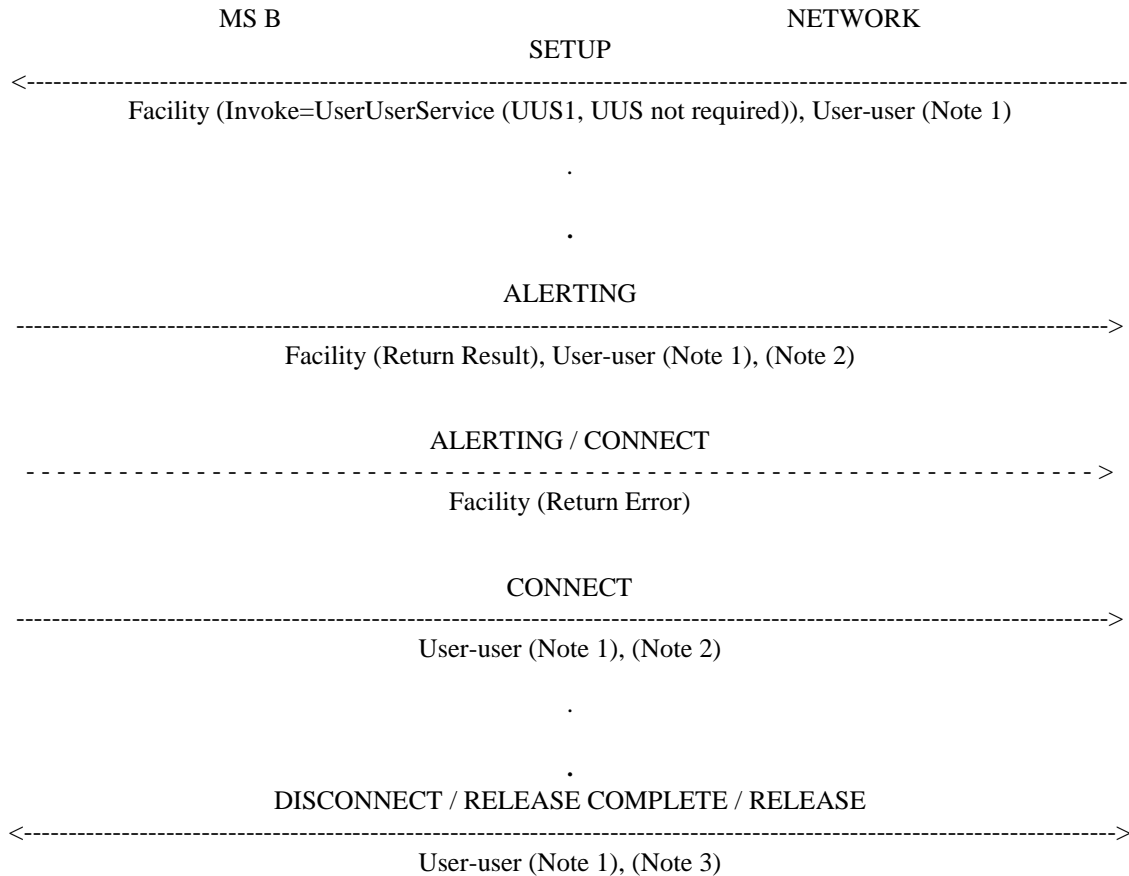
MS B NETWORK

SETUP

Facility (Invoke=UserUserService (UUS1, UUS not required)), User-user (Note 1)

.

.

ALERTING

Facility (Return Result), User-user (Note 1), (Note 2)

ALERTING / CONNECT

Facility (Return Error)

CONNECT

User-user (Note 1), (Note 2)

.

.

DISCONNECT / RELEASE COMPLETE / RELEASE

User-user (Note 1), (Note 3)